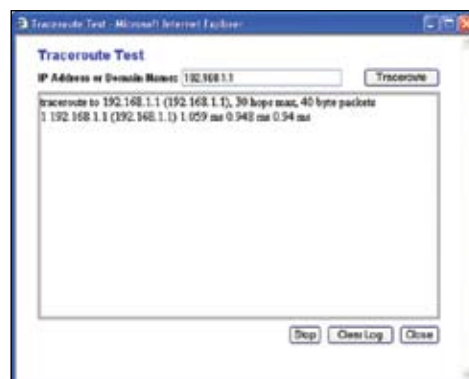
Traceroute Test - Microsoft Internet Explorer

Traceroute Test

IP Address or Domain Name: 192.168.1.1

Traceroute

traceroute to 192.168.1.1 (192.168.1.1), 30 hops max, 40 byte packets
1 192.168.1.1 (192.168.1.1) 1.059 ms 0.948 ms 0.94 ms

Stop

Clear Log

Close